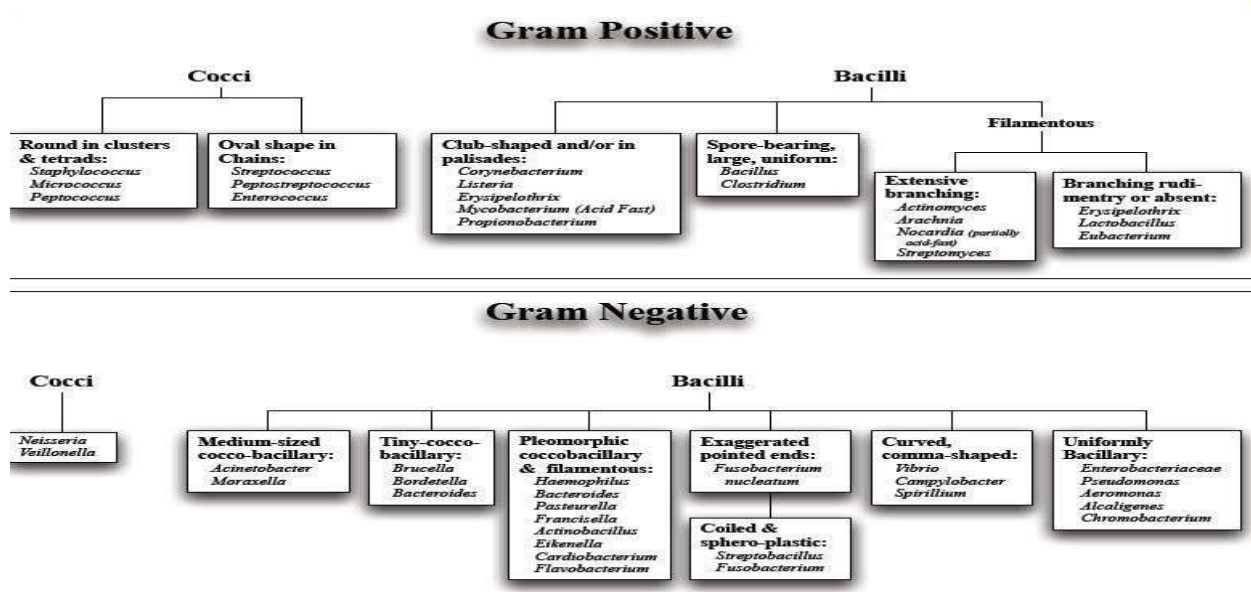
Gram Positive

Cocci

Round in clusters & tetrads:
Staphylococcus
Micrococcus
Peptococcus

Oval shape in Chains:
Streptococcus
Peptostreptococcus
Enterococcus

Bacilli

Club-shaped and/or in palisades:
Corynebacterium
Listeria
Erysipelothrix
Mycobacterium (Acid Fast)
Propionobacterium

Spore-bearing, large, uniform:
Bacillus
Clostridium

Filamentous

Extensive branching:
Actinomyces
Arachnia
Nocardia (partially acid-fast)
Streptomyces

Branching rudimentry or absent:
Erysipelothrix
Lactobacillus
Eubacterium

Gram Negative

Cocci

Neisseria
Veillonella

Bacilli

Medium-sized cocco-bacillary:
Acinetobacter
Moraxella

Tiny-cocco-bacillary:
Brucella
Bordetella
Bacteroides

Pleomorphic coccobacillary & filamentous:
Haemophilus
Bacteroides
Pasteurella
Francisella
Actinobacillus
Eikenella
Cardiobacterium
Flavobacterium

Exaggerated pointed ends:
Fusobacterium nucleatum

Coiled & sphero-plastic:
Streptobacillus
Fusobacterium

Curved, comma-shaped:
Vibrio
Campylobacter
Spirillium

Uniformly Bacillary:
Enterobacteriaceae
Pseudomonas
Aeromonas
Alcaligenes
Chromobacterium